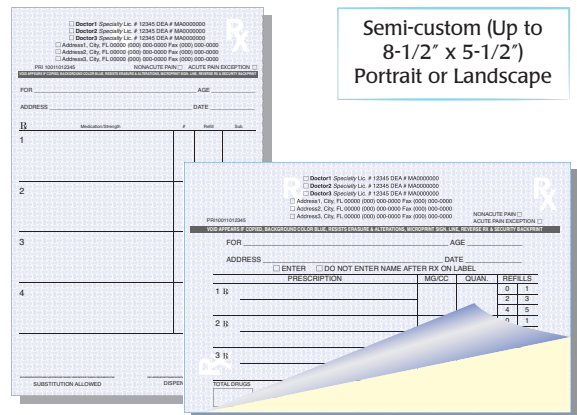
Semi-custom (Up to 8-1/2″ x 5-1/2″) Portrait or Landscape

☐ Doctor1 Specialty Lic. # 12345 DEA # MA0000000
☐ Doctor2 Specialty Lic. # 12345 DEA # MA0000000
☐ Doctor3 Specialty Lic. # 12345 DEA # MA0000000
☐ Address1, City, FL 00000 (000) 000-0000 Fax (000) 000-0000
☐ Address2, City, FL 00000 (000) 000-0000 Fax (000) 000-0000
☐ Address3, City, FL 00000 (000) 000-0000 Fax (000) 000-0000

PRI 10011012345 NONACUTE PAIN ☐ ACUTE PAIN EXCEPTION ☐

VOID APPEARS IF COPIED, BACKGROUND COLOR BLUE, RESISTS ERASURE & ALTERATIONS, MICROPRINT SIGN. LINE, REVERSE RX & SECURITY BACKPRINT

FOR AGE

ADDRESS DATE

℞ Medication/Strength # Refill Sub

1

2

3

4

SUBSTITUTION ALLOWED DISPEN

☐ Doctor1 Specialty Lic. # 12345 DEA # MA0000000
☐ Doctor2 Specialty Lic. # 12345 DEA # MA0000000
☐ Doctor3 Specialty Lic. # 12345 DEA # MA0000000
☐ Address1, City, FL 00000 (000) 000-0000 Fax (000) 000-0000
☐ Address2, City, FL 00000 (000) 000-0000 Fax (000) 000-0000
☐ Address3, City, FL 00000 (000) 000-0000 Fax (000) 000-0000

PRI10011012345 NONACUTE PAIN ☐ ACUTE PAIN EXCEPTION ☐

VOID APPEARS IF COPIED, BACKGROUND COLOR BLUE, RESISTS ERASURE & ALTERATIONS, MICROPRINT SIGN. LINE, REVERSE RX & SECURITY BACKPRINT

FOR AGE

ADDRESS DATE

☐ ENTER ☐ DO NOT ENTER NAME AFTER RX ON LABEL

| PRESCRIPTION | MG/CC | QUAN. | REFILLS | |
|---|---|---|---|---|
| 1 ℞ | | | 0 | 1 |
| | | | 2 | 3 |
| 2 ℞ | | | 4 | 5 |
| | | | 0 | 1 |
| 3 ℞ | | | | |

TOTAL DRUGS